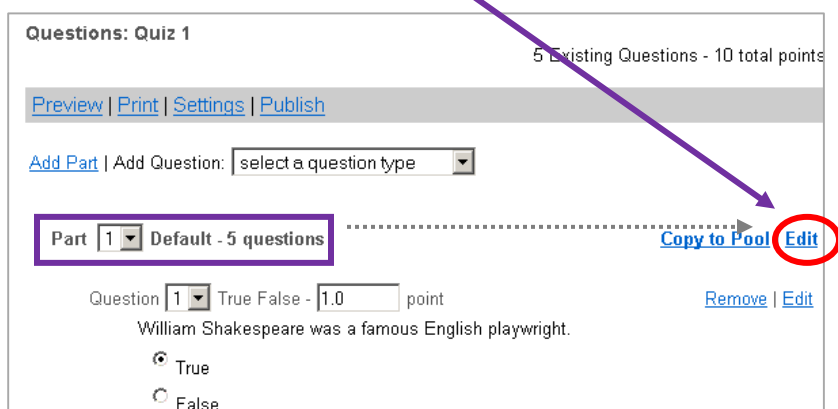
Questions: Quiz 1

5 Existing Questions - 10 total points

Preview | Print | Settings | Publish

Add Part | Add Question: select a question type

Part 1 Default - 5 questions

Copy to Pool Edit

Question 1 True False - 1.0 point

Remove | Edit

William Shakespeare was a famous English playwright.

True

False